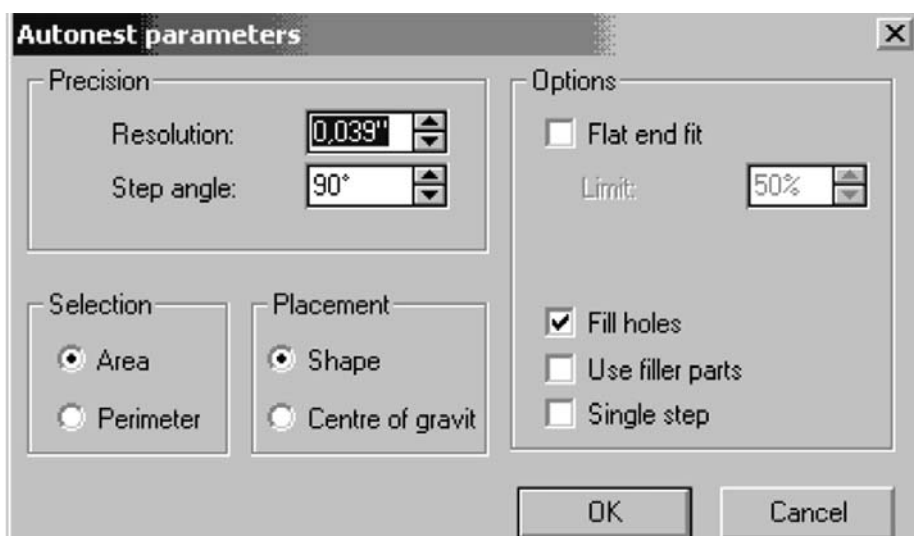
Autonest parameters

×

Precision

Resolution: 0,039"

Step angle: 90°

Options

Flat end fit

Limit: 50%

Selection

Area

Perimeter

Placement

Shape

Centre of gravit

Fill holes

Use filler parts

Single step

OK

Cancel